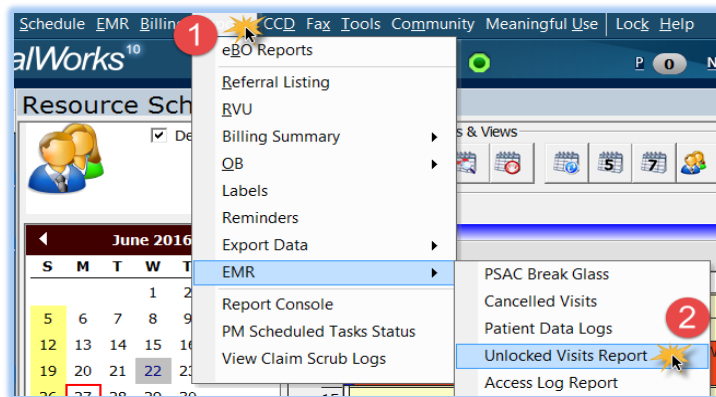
Schedule EMR Billing CCD Fax Tools Community Meaningful Use Lock Help

alWorks 10

P 0

Resource Sch

De

s & Views

5 7

June 2016

| S | M | T | W | T |
|---|---|---|---|---|
| | | | 1 | 2 |
| 5 | 6 | 7 | 8 | 9 |
| 12 | 13 | 14 | 15 | 16 |
| 19 | 20 | 21 | 22 | 23 |
| 26 | 27 | 28 | 29 | 30 |

1

eBO Reports
Referral Listing
RVU
Billing Summary
OB
Labels
Reminders
Export Data
EMR
Report Console
PM Scheduled Tasks Status
View Claim Scrub Logs

PSAC Break Glass
Cancelled Visits
Patient Data Logs
2
Unlocked Visits Report
Access Log Report